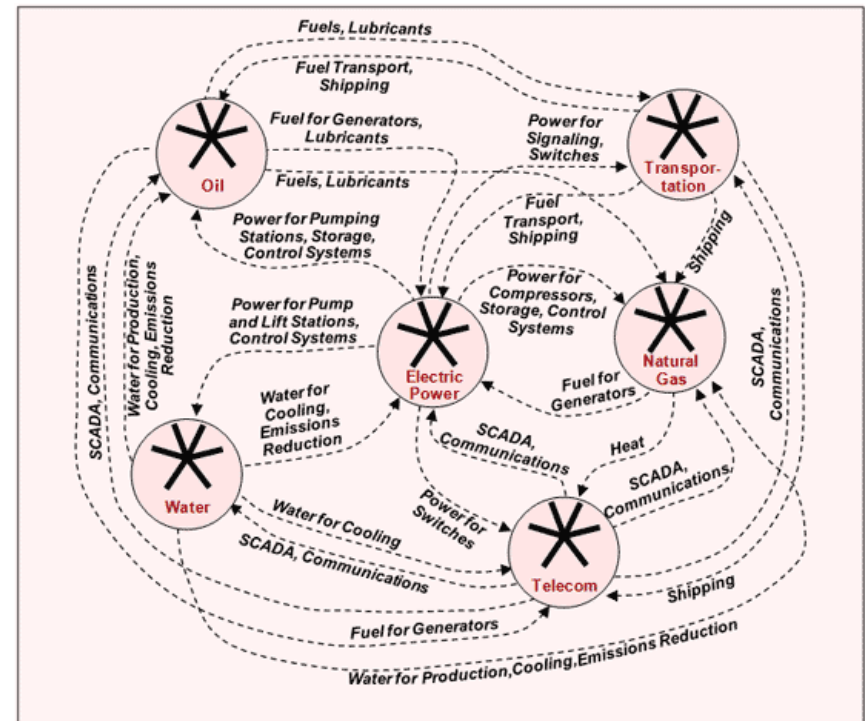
Fuels, Lubricants

Fuel Transport, Shipping

Oil

Fuel for Generators, Lubricants

Power for Signaling, Switches

Transportation

Fuels, Lubricants

Fuel Transport, Shipping

Power for Pumping Stations, Storage, Control Systems

Shipping

Power for Compressors, Storage, Control Systems

SCADA, Communications

Water for Production, Cooling, Emissions Reduction

Power for Pump and Lift Stations, Control Systems

Electric Power

Natural Gas

SCADA, Communications

Water for Cooling, Emissions Reduction

Fuel for Generators

Water

SCADA, Communications

Heat

SCADA, Communications

Water for Cooling

Power for Switches

SCADA, Communications

Telecom

Shipping

Fuel for Generators

Water for Production, Cooling, Emissions Reduction